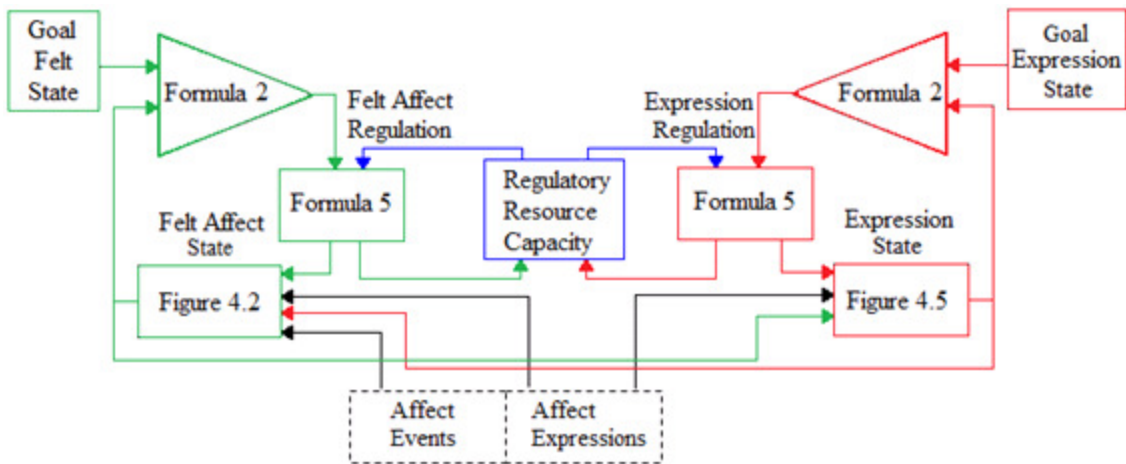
Goal Felt State

Formula 2

Felt Affect Regulation

Expression Regulation

Formula 2

Goal Expression State

Formula 5

Regulatory Resource Capacity

Formula 5

Felt Affect State

Expression State

Figure 4.2

Figure 4.5

Affect Events

Affect Expressions